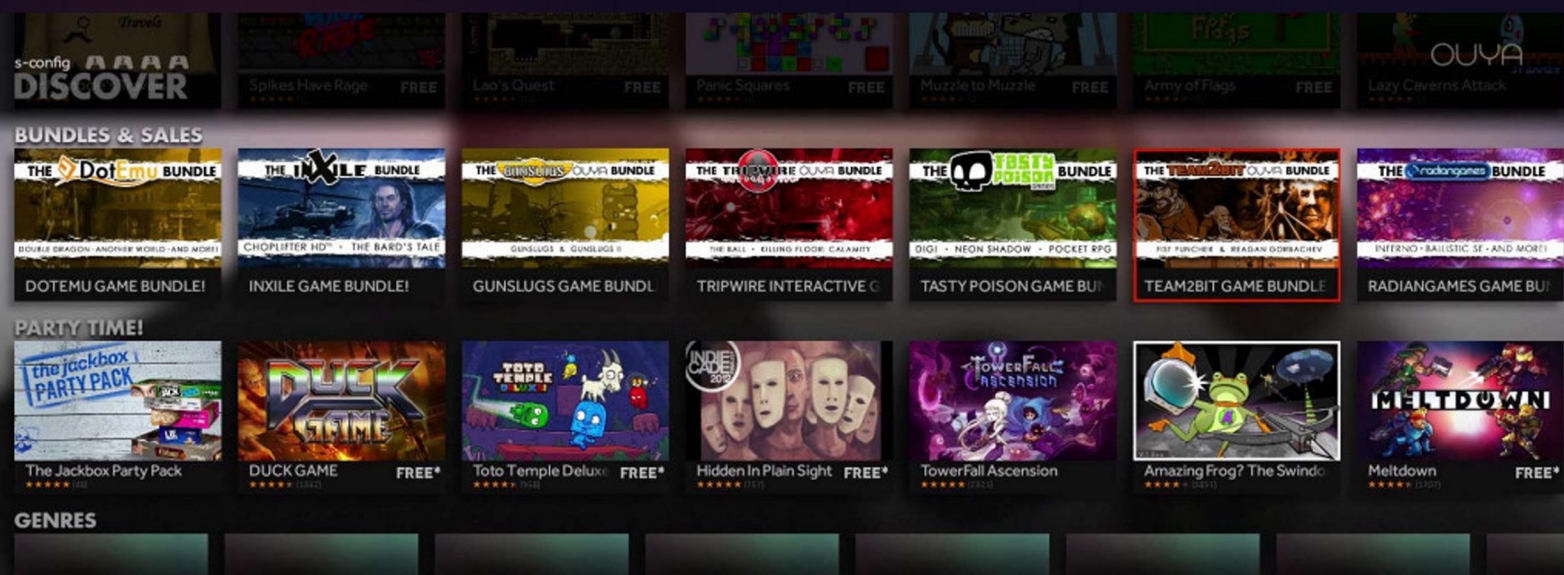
s-config
DISCOVER
OUYA

Spikes Have Rage FREE
Lao's Quest FREE
Panic Squares FREE
Muzzle to Muzzle FREE
Army of Flags FREE
Lazy Caverns Attack

BUNDLES & SALES

THE DotEmu BUNDLE
DOUBLE DRAGON · ANOTHER WORLD · AND MORE!
DOTEMU GAME BUNDLE!

THE inXile BUNDLE
CHOPLIFTER HD™ · THE BARD'S TALE
INXILE GAME BUNDLE!

THE GUNSLUGS OUYA BUNDLE
GUNSLUGS & GUNSLUGS II
GUNSLUGS GAME BUNDL

THE TRIPWIRE OUYA BUNDLE
THE BALL · KILLING FLOOR: CALAMITY
TRIPWIRE INTERACTIVE G

THE TASTY POISON BUNDLE
DIGI · NEON SHADOW · POCKET RPG
TASTY POISON GAME BUN

THE TEAM2BIT OUYA BUNDLE
FIST PUNCHER & REAGAN GORBACHEV
TEAM2BIT GAME BUNDLE

THE radiangames BUNDLE
INFERNO · BALLISTIC SE · AND MORE!
RADIANGAMES GAME BUN

PARTY TIME!

the jackbox PARTY PACK
The Jackbox Party Pack

DUCK GAME
DUCK GAME FREE*

TOTO TEMPLE DELUXE
Toto Temple Deluxe FREE*

INDIECADE 2013
Hidden In Plain Sight FREE*

TowerFall Ascension
TowerFall Ascension

Amazing Frog? The Swindo

MELTDOWN
Meltdown FREE*

GENRES